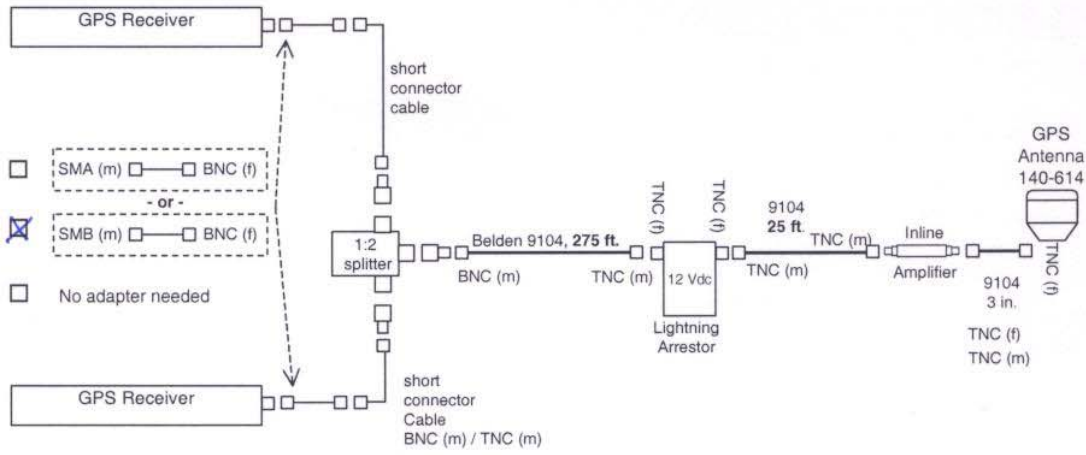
GPS Receiver

short connector cable

SMA (m) BNC (f)

- or -

SMB (m) BNC (f)

No adapter needed

1:2 splitter

Belden 9104, **275 ft.**

BNC (m)

TNC (m)

TNC (f)

TNC (f)

12 Vdc

Lightning Arrestor

9104
**25 ft.**

TNC (m)

TNC (m)

Inline Amplifier

9104
3 in.

TNC (f)
TNC (m)

GPS Antenna 140-614

TNC (f)

GPS Receiver

short connector Cable BNC (m) / TNC (m)